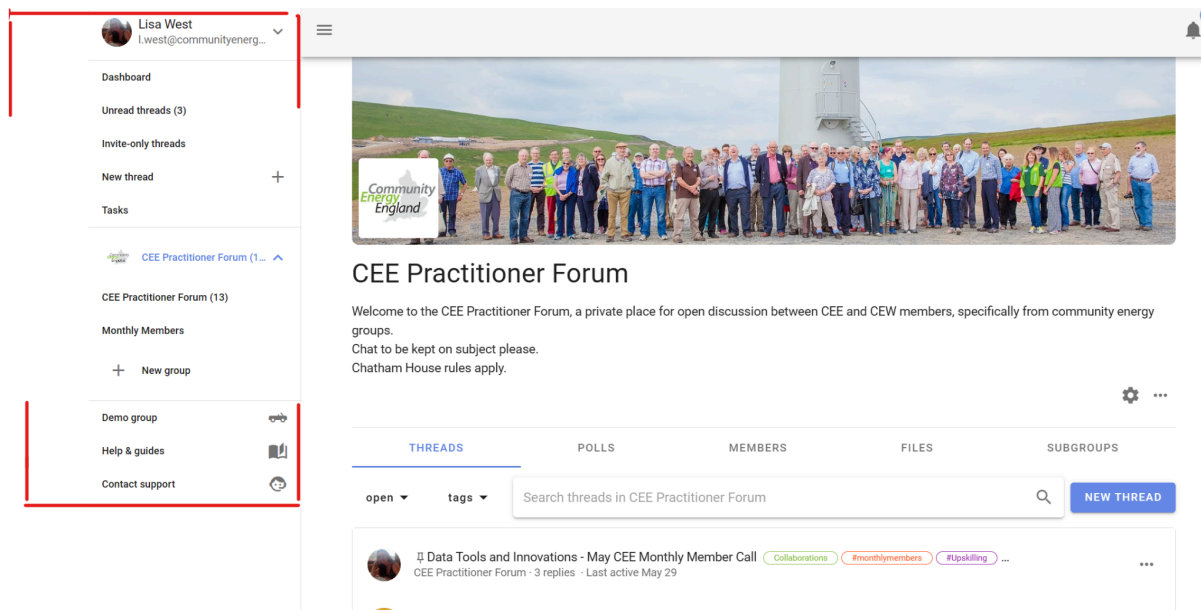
Lisa West
l.west@communityenerg...

Dashboard

Unread threads (3)

Invite-only threads

New thread

Tasks

CEE Practitioner Forum (1...

CEE Practitioner Forum (13)

Monthly Members

New group

Demo group

Help & guides

Contact support

Community Energy England

CEE Practitioner Forum

Welcome to the CEE Practitioner Forum, a private place for open discussion between CEE and CEW members, specifically from community energy groups.
Chat to be kept on subject please.
Chatham House rules apply.

THREADS POLLS MEMBERS FILES SUBGROUPS

open tags Search threads in CEE Practitioner Forum NEW THREAD

Data Tools and Innovations - May CEE Monthly Member Call Collaborations #monthlymembers #Upskilling ...
CEE Practitioner Forum · 3 replies · Last active May 29